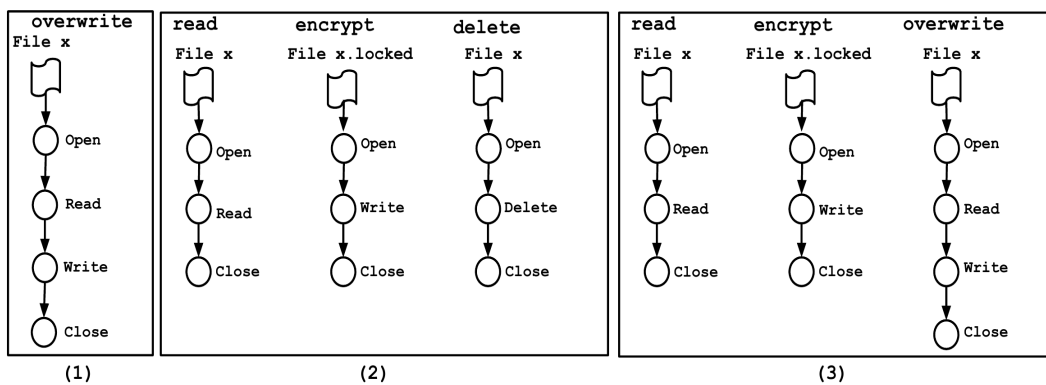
overwrite
File x
Open
Read
Write
Close

(1)

read
File x
Open
Read
Close

encrypt
File x.locked
Open
Write
Close

delete
File x
Open
Delete
Close

(2)

read
File x
Open
Read
Close

encrypt
File x.locked
Open
Write
Close

overwrite
File x
Open
Read
Write
Close

(3)